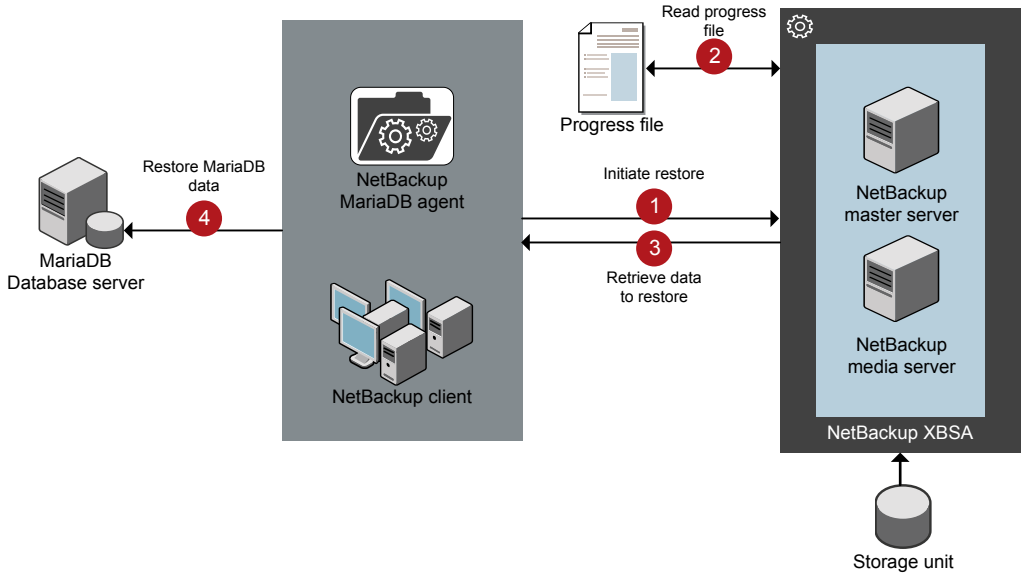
Read progress file
2

Progress file

Restore MariaDB data
4

MariaDB Database server

NetBackup MariaDB agent

NetBackup client

Initiate restore
1

3
Retrieve data to restore

NetBackup master server

NetBackup media server

NetBackup XBSA

Storage unit